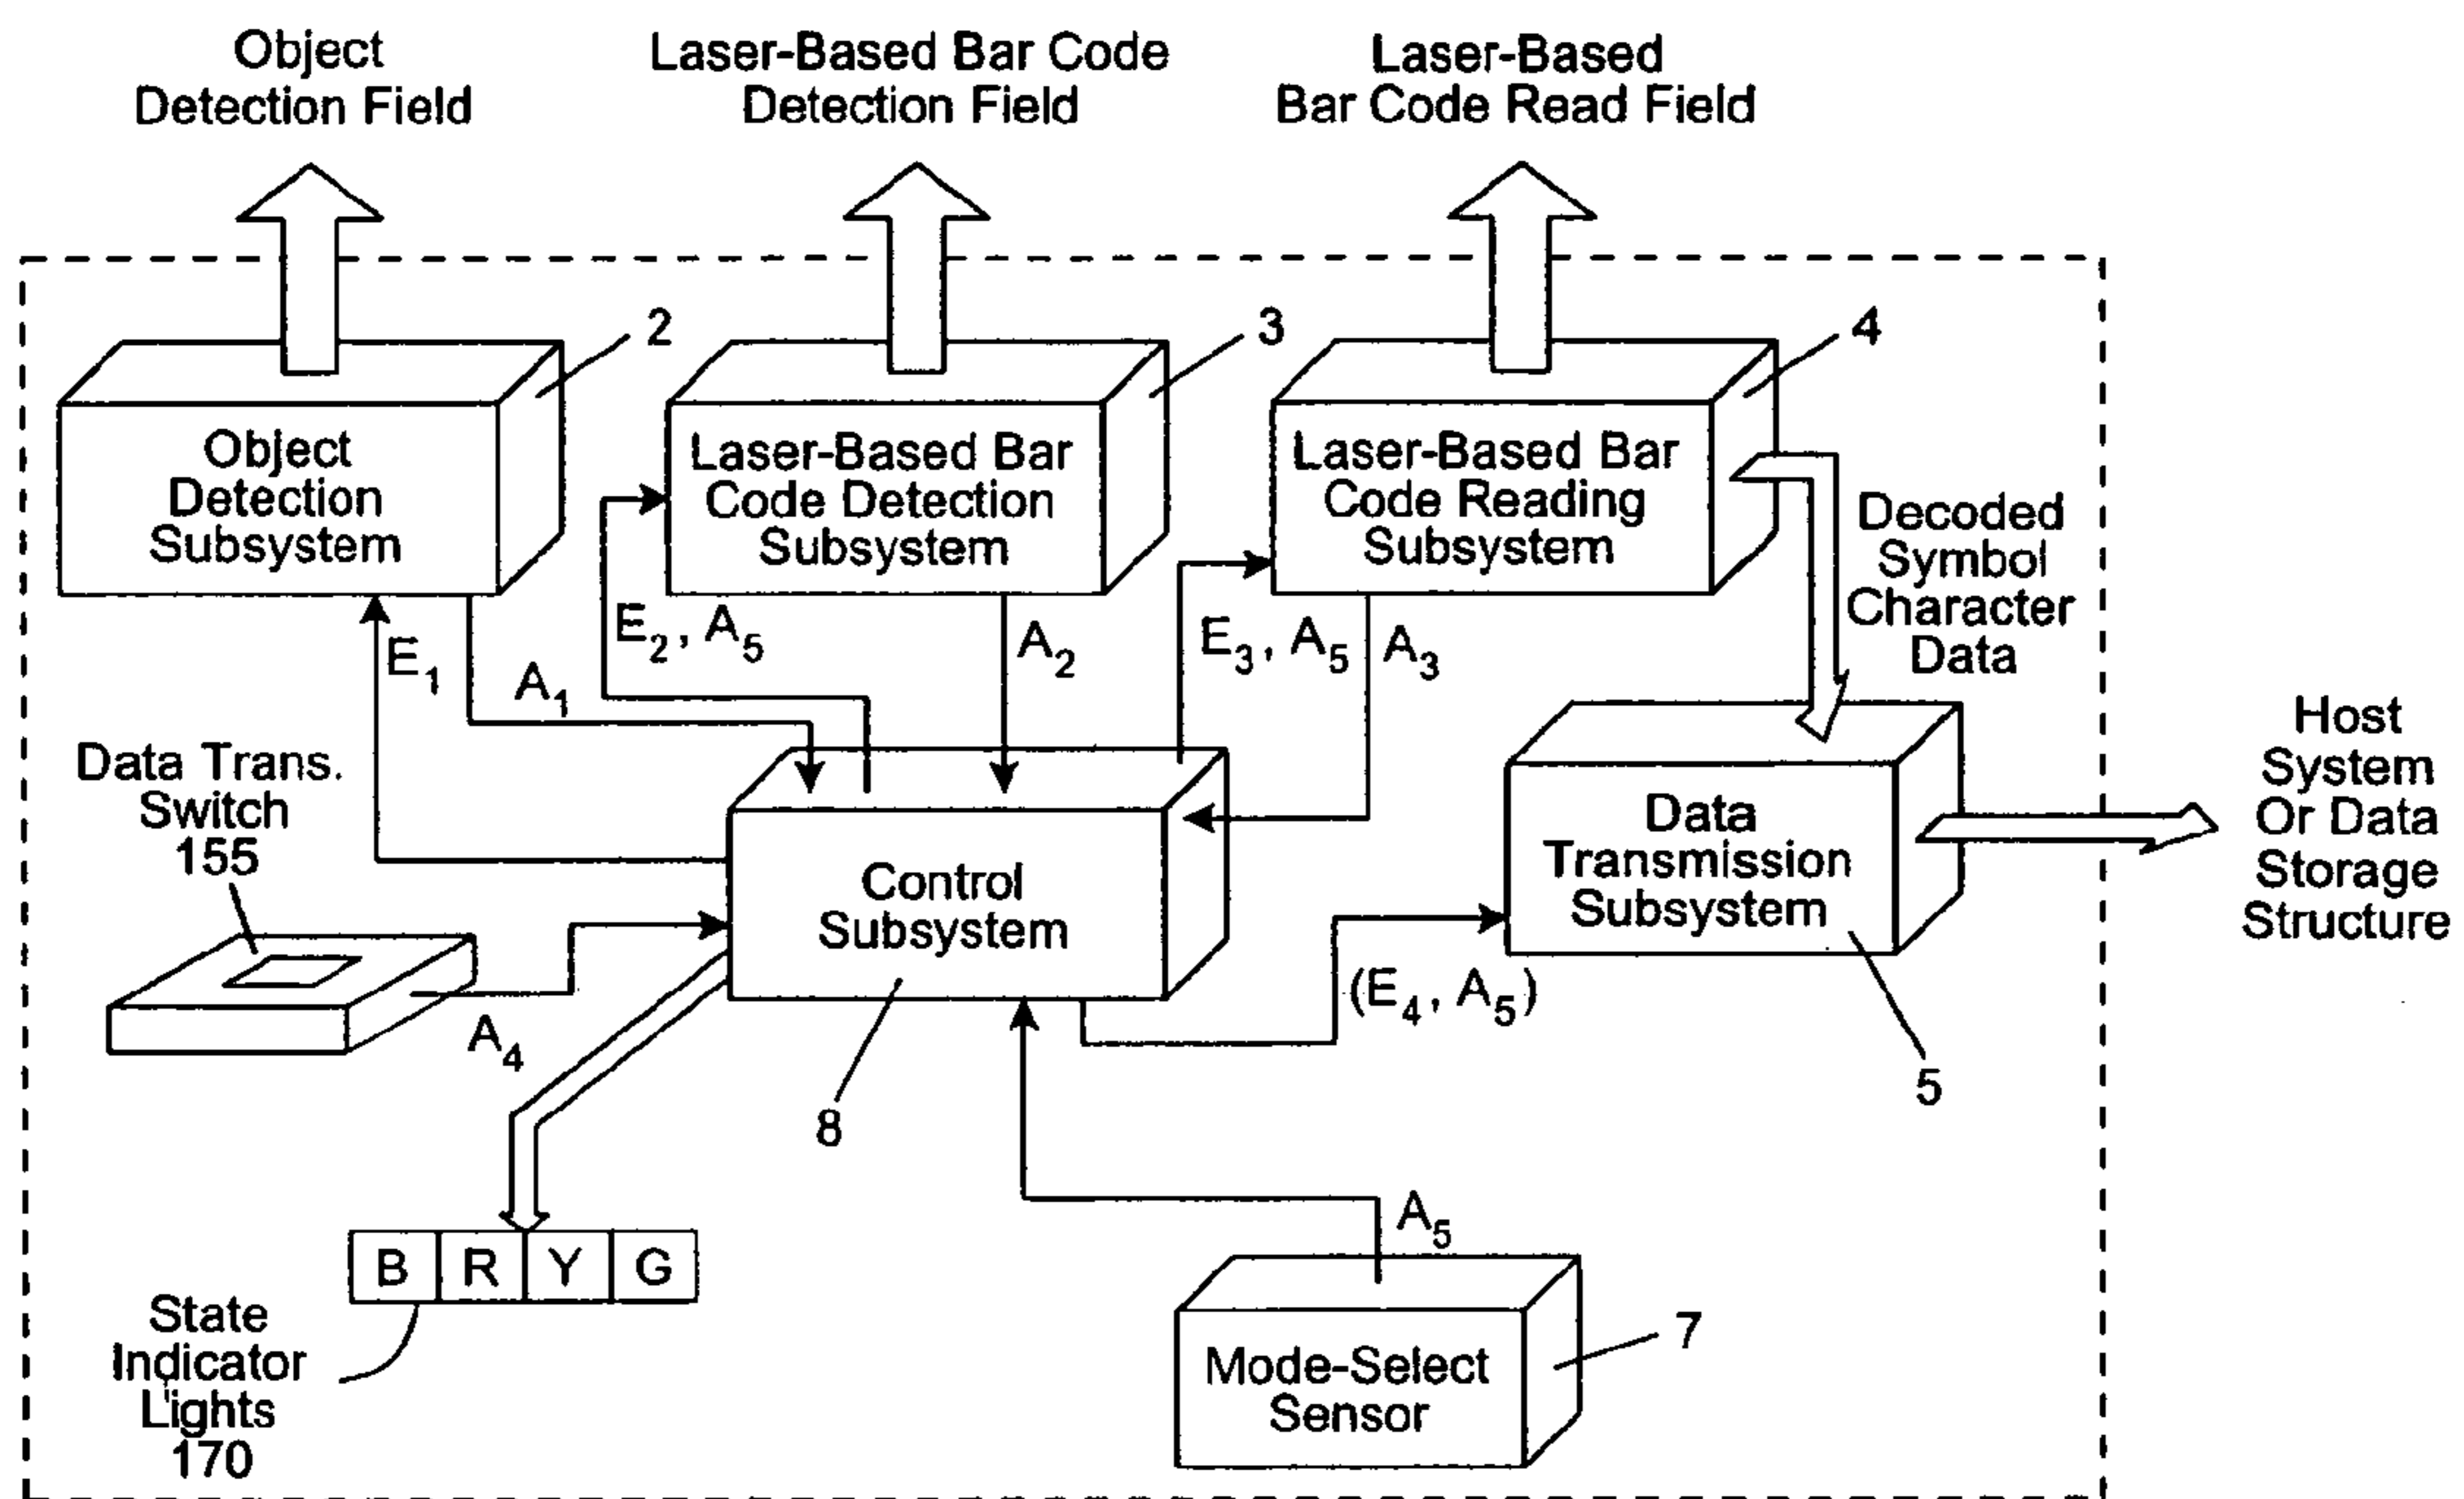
Object Detection Field

Laser-Based Bar Code Detection Field

Laser-Based Bar Code Read Field

2

3

4

Object Detection Subsystem

Laser-Based Bar Code Detection Subsystem

Laser-Based Bar Code Reading Subsystem

Decoded Symbol Character Data

$E_1$

$A_1$

$E_2, A_5$

$A_2$

$E_3, A_5$

$A_3$

Data Trans. Switch 155

Control Subsystem

Data Transmission Subsystem

Host System Or Data Storage Structure

$A_4$

$(E_4, A_5)$

5

8

$A_5$

B | R | Y | G

State Indicator Lights 170

Mode-Select Sensor

7